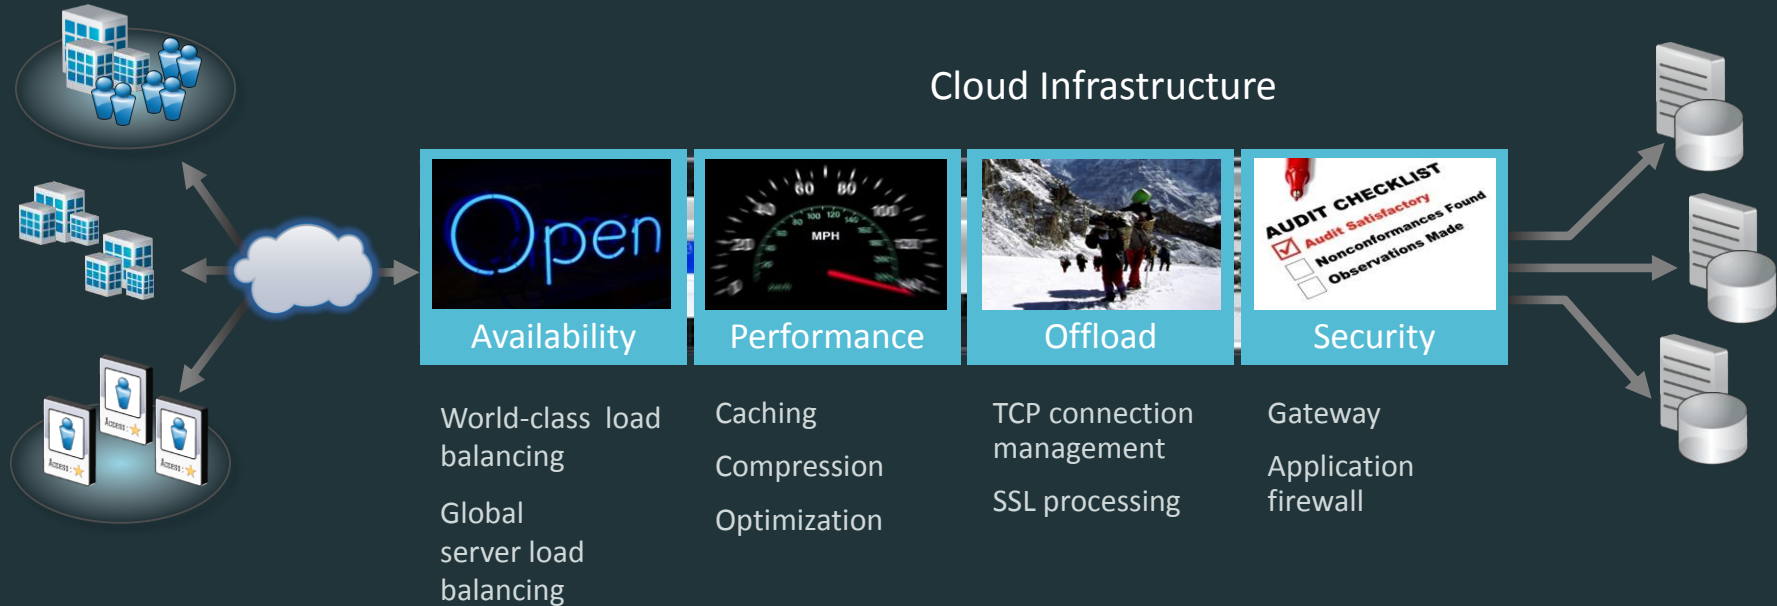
Cloud Infrastructure

Open

Availability

World-class load balancing

Global server load balancing

60 80 40 100 120 140 MPH 20

Performance

Caching

Compression

Optimization

Offload

TCP connection management

SSL processing

AUDIT CHECKLIST
Audit Satisfactory
Nonconformances Found
Observations Made

Security

Gateway

Application firewall

Access